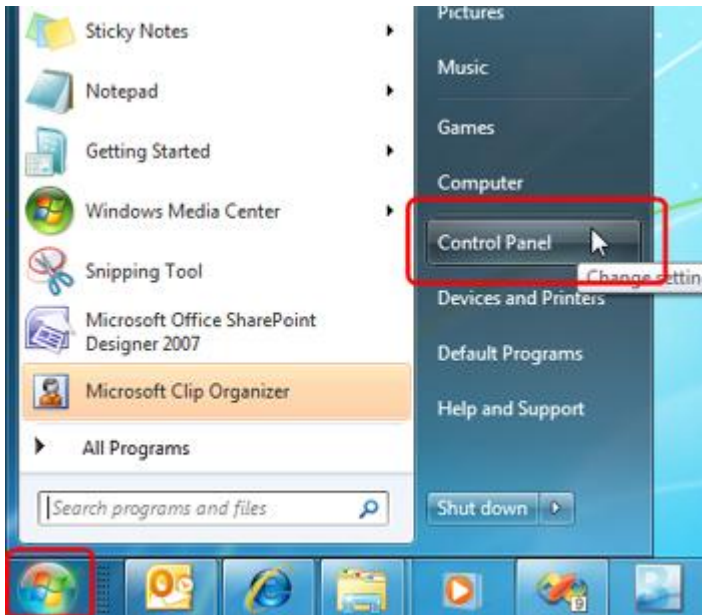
Sticky Notes
Notepad
Getting Started
Windows Media Center
Snipping Tool
Microsoft Office SharePoint Designer 2007
Microsoft Clip Organizer
All Programs
Search programs and files

Pictures
Music
Games
Computer
Control Panel
Change settin
Devices and Printers
Default Programs
Help and Support
Shut down